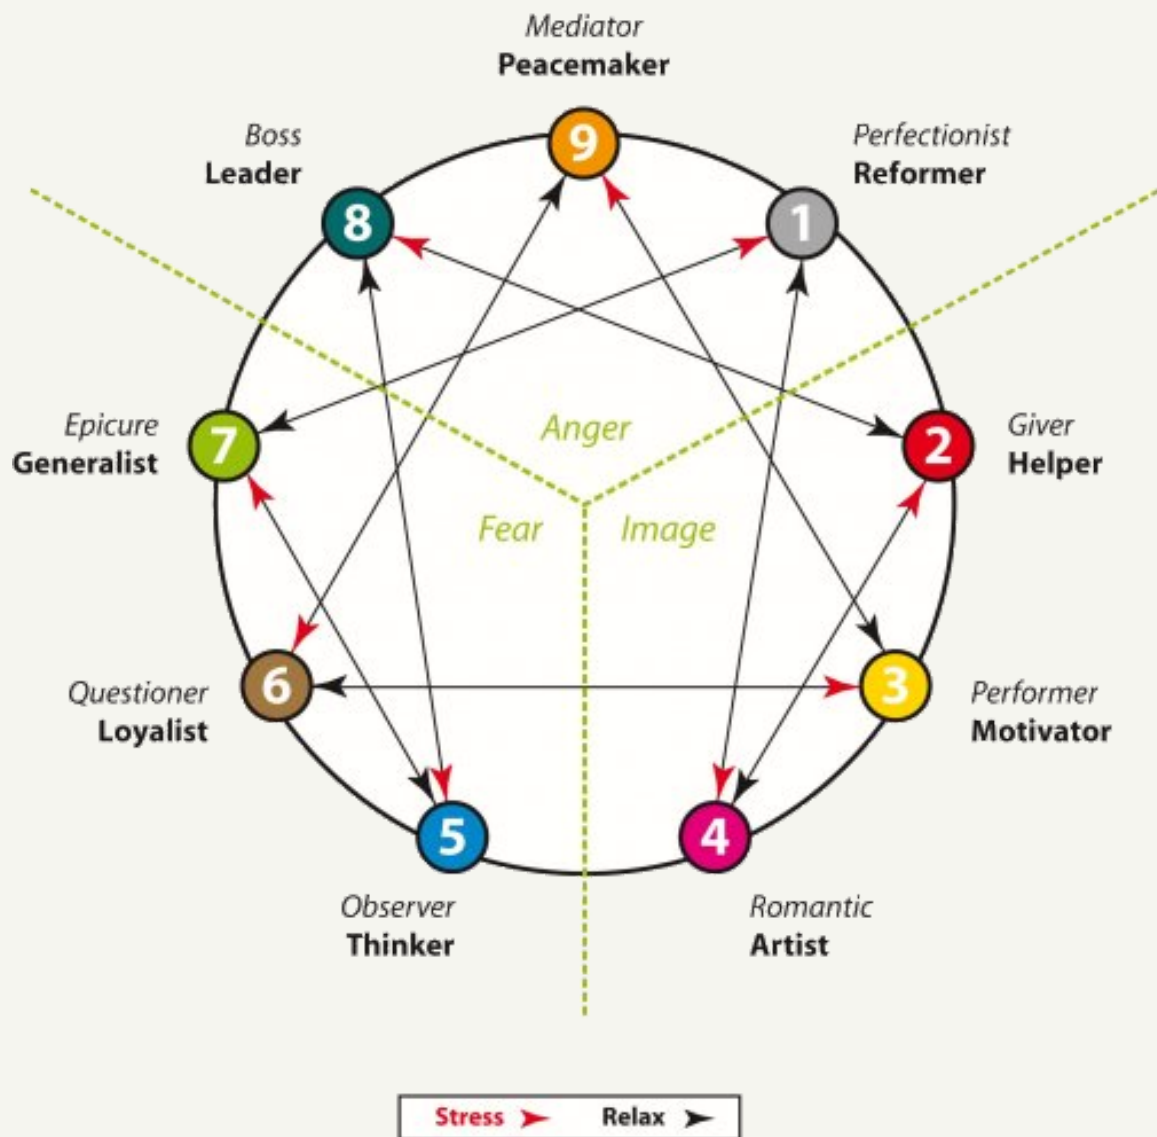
Mediator
Peacemaker
9

Boss
Leader
8

Perfectionist
Reformer
1

Epicure
Generalist
7

Anger

Giver
Helper
2

Fear

Image

Questioner
Loyalist
6

Performer
Motivator
3

5
Observer
Thinker

4
Romantic
Artist

Stress Relax